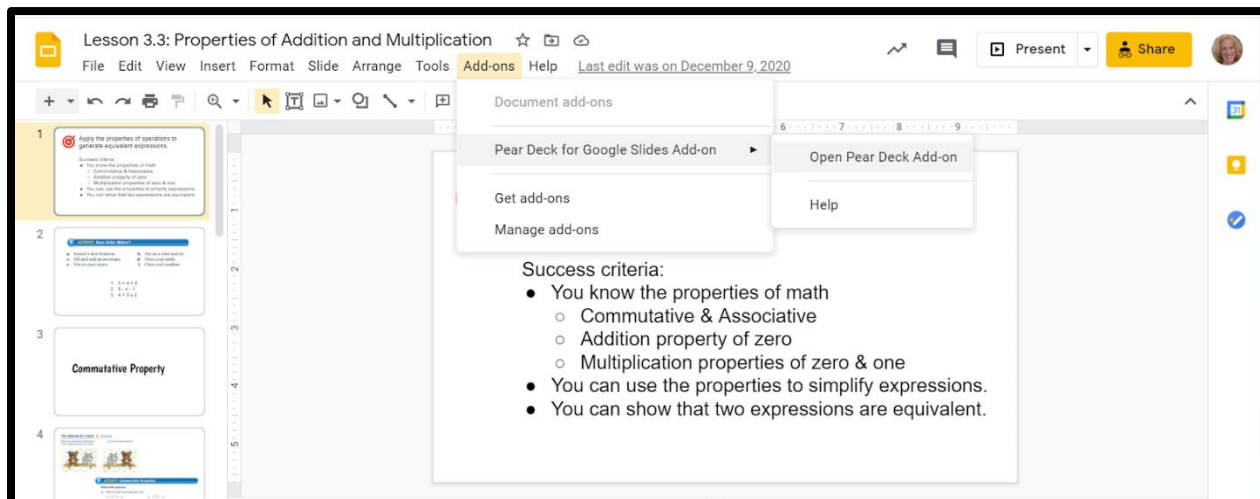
Lesson 3.3: Properties of Addition and Multiplication

File Edit View Insert Format Slide Arrange Tools Add-ons Help Last edit was on December 9, 2020

Present Share

Document add-ons

Pear Deck for Google Slides Add-on ▸

Open Pear Deck Add-on

Help

Get add-ons

Manage add-ons

1

Apply the properties of operations to generate equivalent expressions.

Success criteria:
• You know the properties of math
○ Commutative & Associative
○ Addition property of zero
○ Multiplication properties of zero & one
• You can use the properties to simplify expressions.
• You can show that two expressions are equivalent.

2

How Order Matters?

a. Inspect a dirt kitchen.
b. Fill and seal an envelope.
c. Put on your shoes.
d. Try on a shirt and tie.
e. Clean your teeth.
f. Close and read letter.

1. 3 + 4 = 3
2. 8 − 4 − 1
3. 4 ÷ 3 + 2

3

Commutative Property

4

Commutative Property

Success criteria:
• You know the properties of math
○ Commutative & Associative
○ Addition property of zero
○ Multiplication properties of zero & one
• You can use the properties to simplify expressions.
• You can show that two expressions are equivalent.

6 7 8 9

1 2 3 4 5